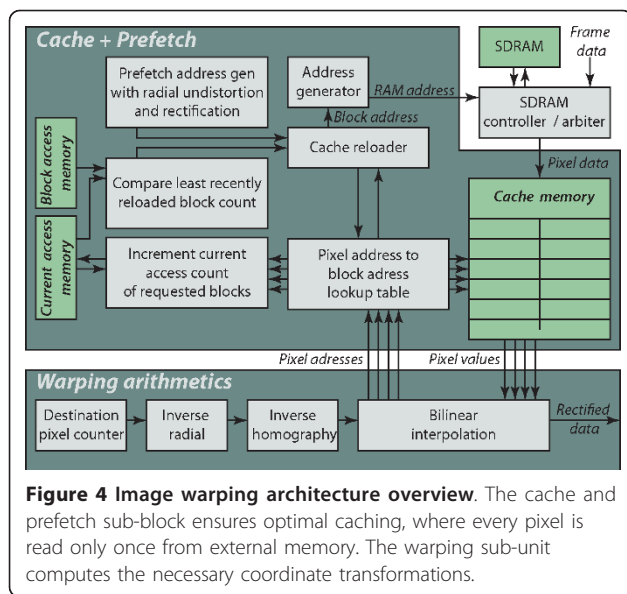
Cache + Prefetch

SDRAM

Frame data

Prefetch address gen with radial undistortion and rectification

Address generator

RAM address

SDRAM controller / arbiter

Block address

Block access memory

Cache reloader

Compare least recently reloaded block count

Pixel data

Cache memory

Current access memory

Increment current access count of requested blocks

Pixel address to block adress lookup table

Pixel adresses

Pixel values

Warping arithmetics

Destination pixel counter

Inverse radial

Inverse homography

Bilinear interpolation

Rectified data

**Figure 4 Image warping architecture overview**. The cache and prefetch sub-block ensures optimal caching, where every pixel is read only once from external memory. The warping sub-unit computes the necessary coordinate transformations.